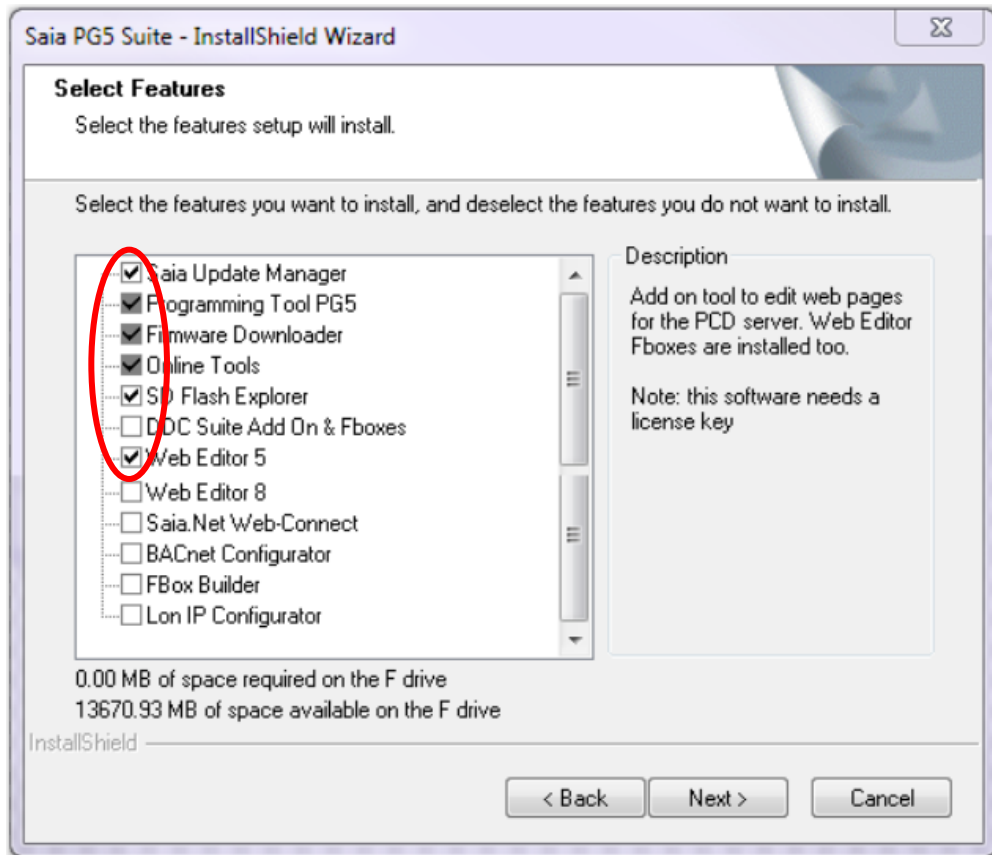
Saia PG5 Suite - InstallShield Wizard

Select Features

Select the features setup will install.

Select the features you want to install, and deselect the features you do not want to install.

Saia Update Manager
Programming Tool PG5
Firmware Downloader
Online Tools
SD Flash Explorer
DDC Suite Add On & Fboxes
Web Editor 5
Web Editor 8
Saia.Net Web-Connect
BACnet Configurator
FBox Builder
Lon IP Configurator

Description

Add on tool to edit web pages for the PCD server. Web Editor Fboxes are installed too.

Note: this software needs a license key

0.00 MB of space required on the F drive
13670.93 MB of space available on the F drive

InstallShield

< Back
Next >
Cancel